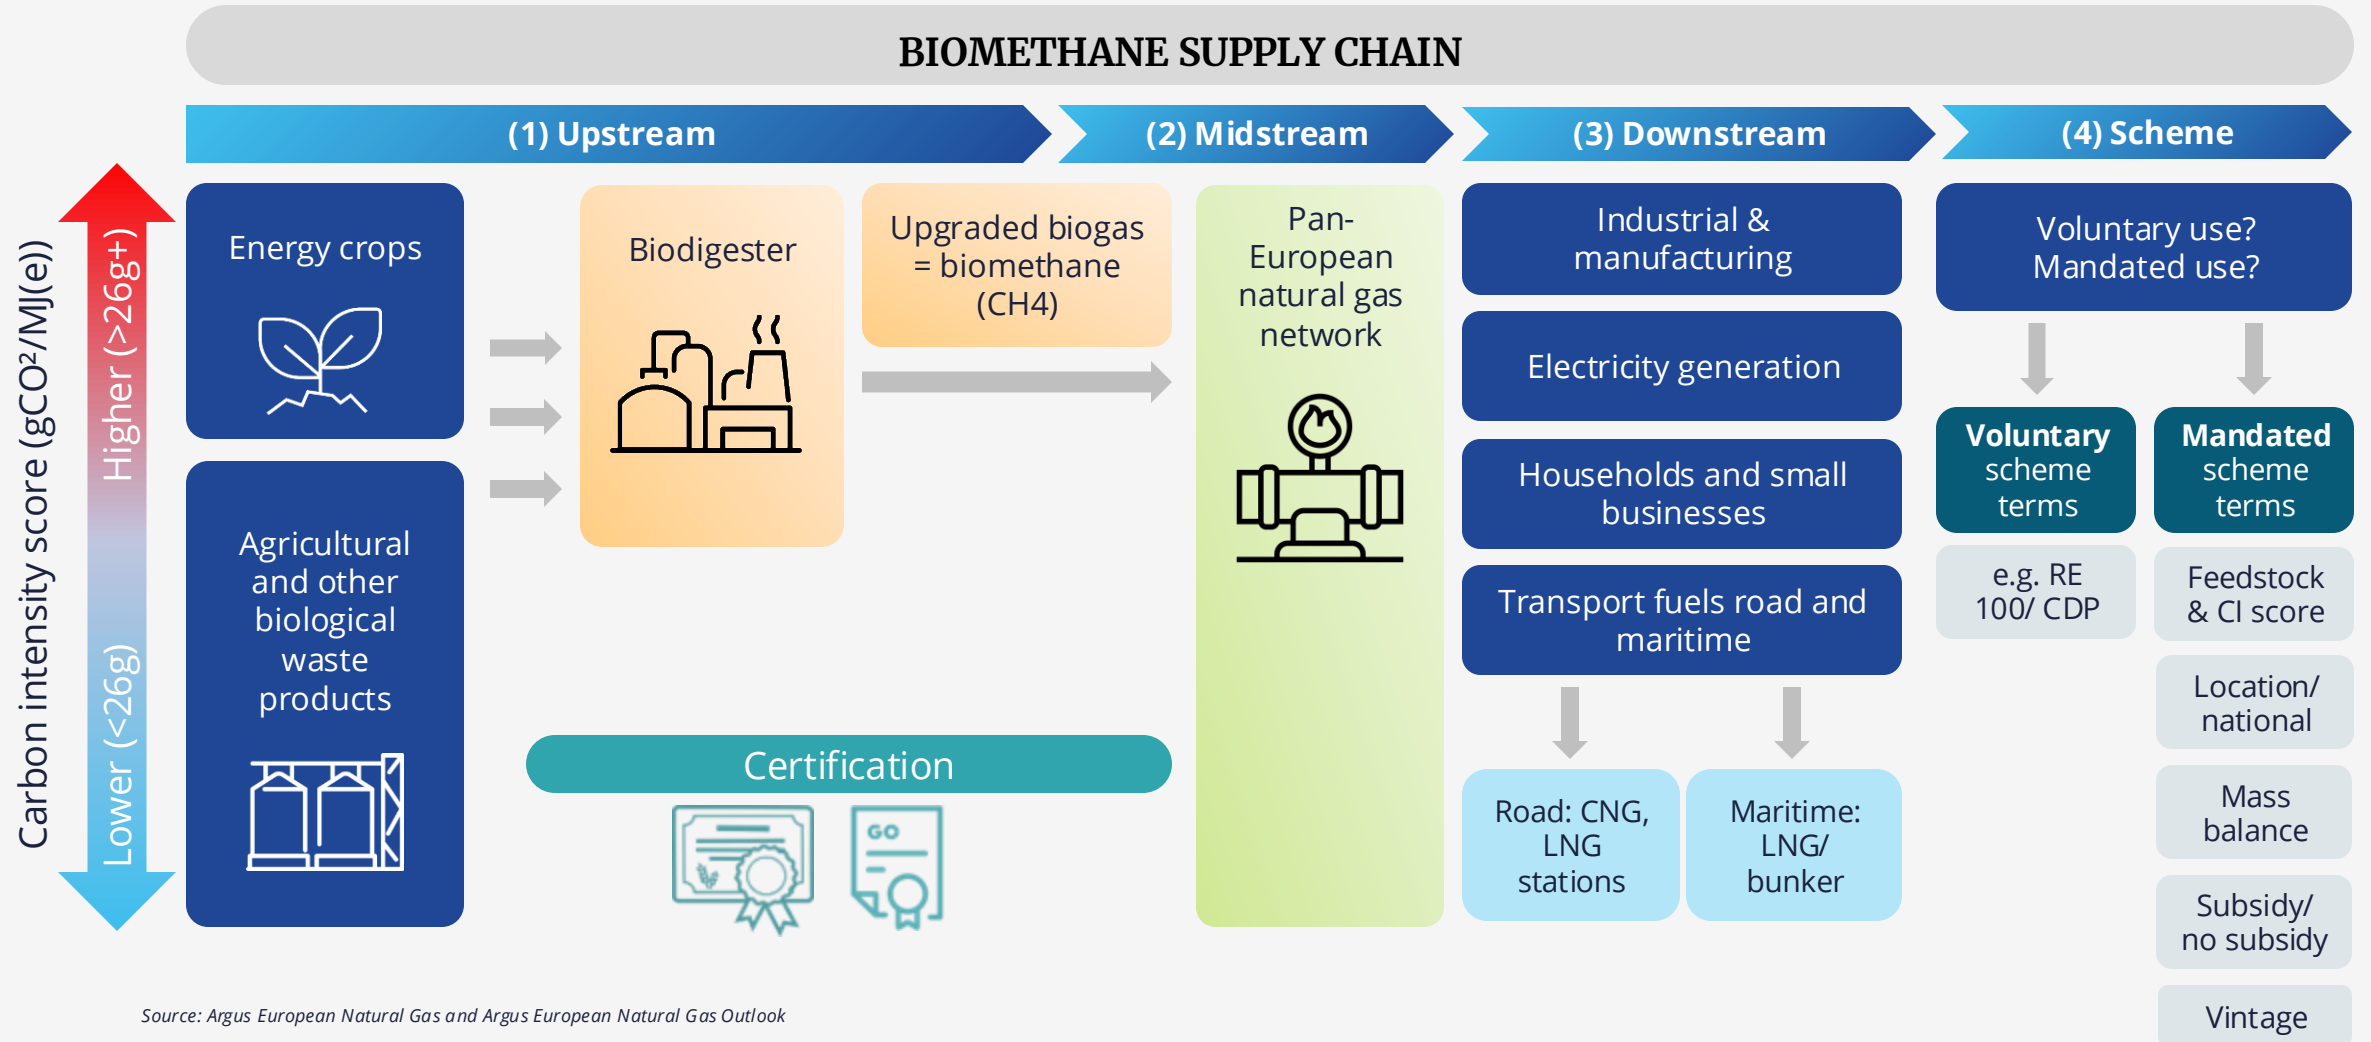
BIOMETHANE SUPPLY CHAIN

(1) Upstream

(2) Midstream

(3) Downstream

(4) Scheme

Carbon intensity score (gCO²/MJ(e))

Higher (>26g+)

Lower (<26g)

Energy crops

Agricultural and other biological waste products

Biodigester

Upgraded biogas = biomethane (CH4)

Certification

GO

Pan-European natural gas network

Industrial & manufacturing

Electricity generation

Households and small businesses

Transport fuels road and maritime

Road: CNG, LNG stations

Maritime: LNG/ bunker

Voluntary use? Mandated use?

Voluntary scheme terms

Mandated scheme terms

e.g. RE 100/ CDP

Feedstock & CI score

Location/ national

Mass balance

Subsidy/ no subsidy

Vintage

Source: Argus European Natural Gas and Argus European Natural Gas Outlook